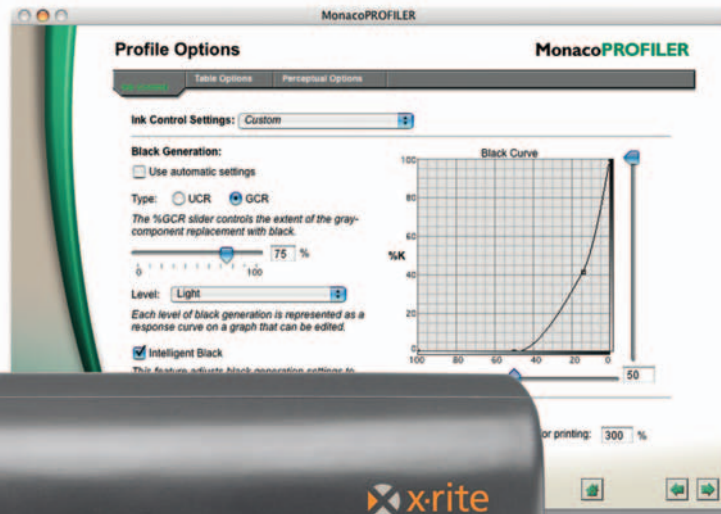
MonacoPROFILER

Profile Options

MonacoPROFILER

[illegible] Table Options Perceptual Options

Ink Control Settings: Custom

Black Generation:

Use automatic settings

Type: UCR GCR

The %GCR slider controls the extent of the gray-component replacement with black.

75 %

0 100

Level: Light

Each level of black generation is represented as a response curve on a graph that can be edited.

Intelligent Black

This feature adjusts black generation settings to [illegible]

Black Curve

%K

100
80
60
40
20
0

100 80 60 40 20 0

50

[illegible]or printing: 300 %

x·rite